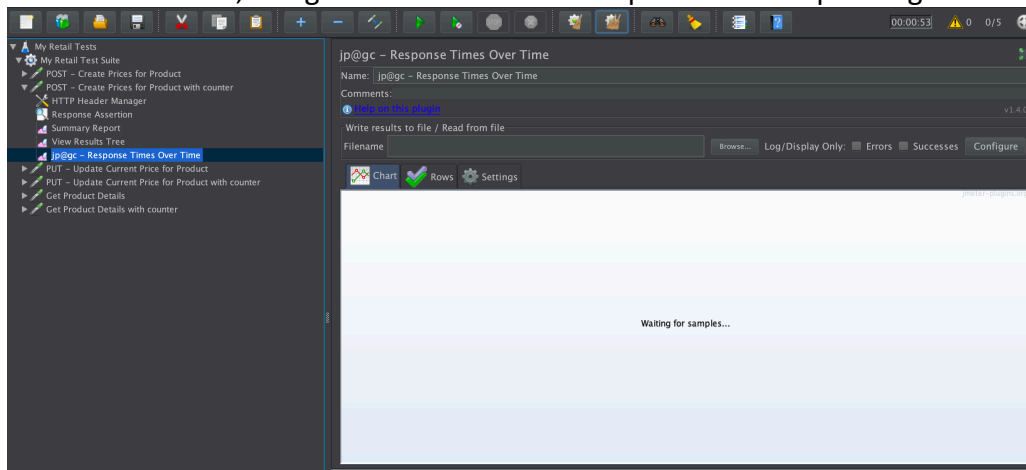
00:00:53 0 0/5

My Retail Tests
My Retail Test Suite
POST – Create Prices for Product
POST – Create Prices for Product with counter
HTTP Header Manager
Response Assertion
Summary Report
View Results Tree
jp@gc – Response Times Over Time
PUT – Update Current Price for Product
PUT – Update Current Price for Product with counter
Get Product Details
Get Product Details with counter

jp@gc – Response Times Over Time
Name: jp@gc – Response Times Over Time
Comments:
Help on this plugin
v1.4.0
Write results to file / Read from file
Filename
Browse...
Log/Display Only:
Errors
Successes
Configure
Chart
Rows
Settings
jmeter-plugins.org
Waiting for samples...